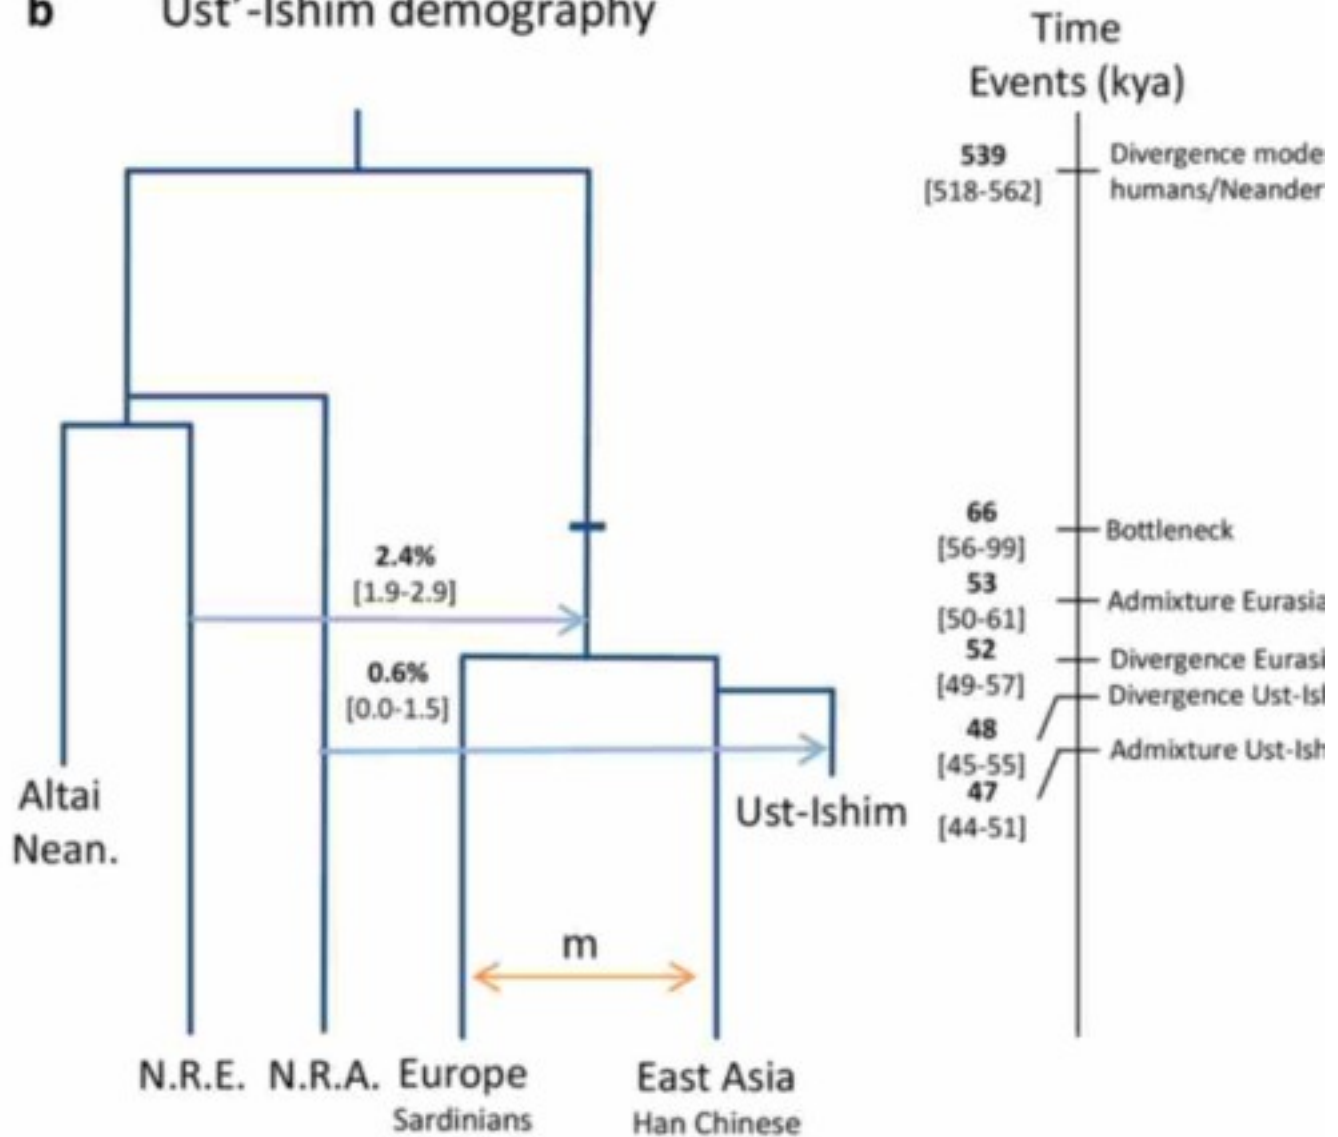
b Ust'-Ishim demography

2.4%
[1.9-2.9]

0.6%
[0.0-1.5]

Altai Nean.

Ust-Ishim

m

N.R.E. N.R.A. Europe Sardinians East Asia Han Chinese

Time
Events (kya)

539 [518-562] Divergence mode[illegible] humans/Neander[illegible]

66 [56-99] Bottleneck

53 [50-61] Admixture Eurasia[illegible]

52 [49-57] Divergence Eurasi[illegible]

48 [45-55] Divergence Ust-Is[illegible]

47 [44-51] Admixture Ust-Ish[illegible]